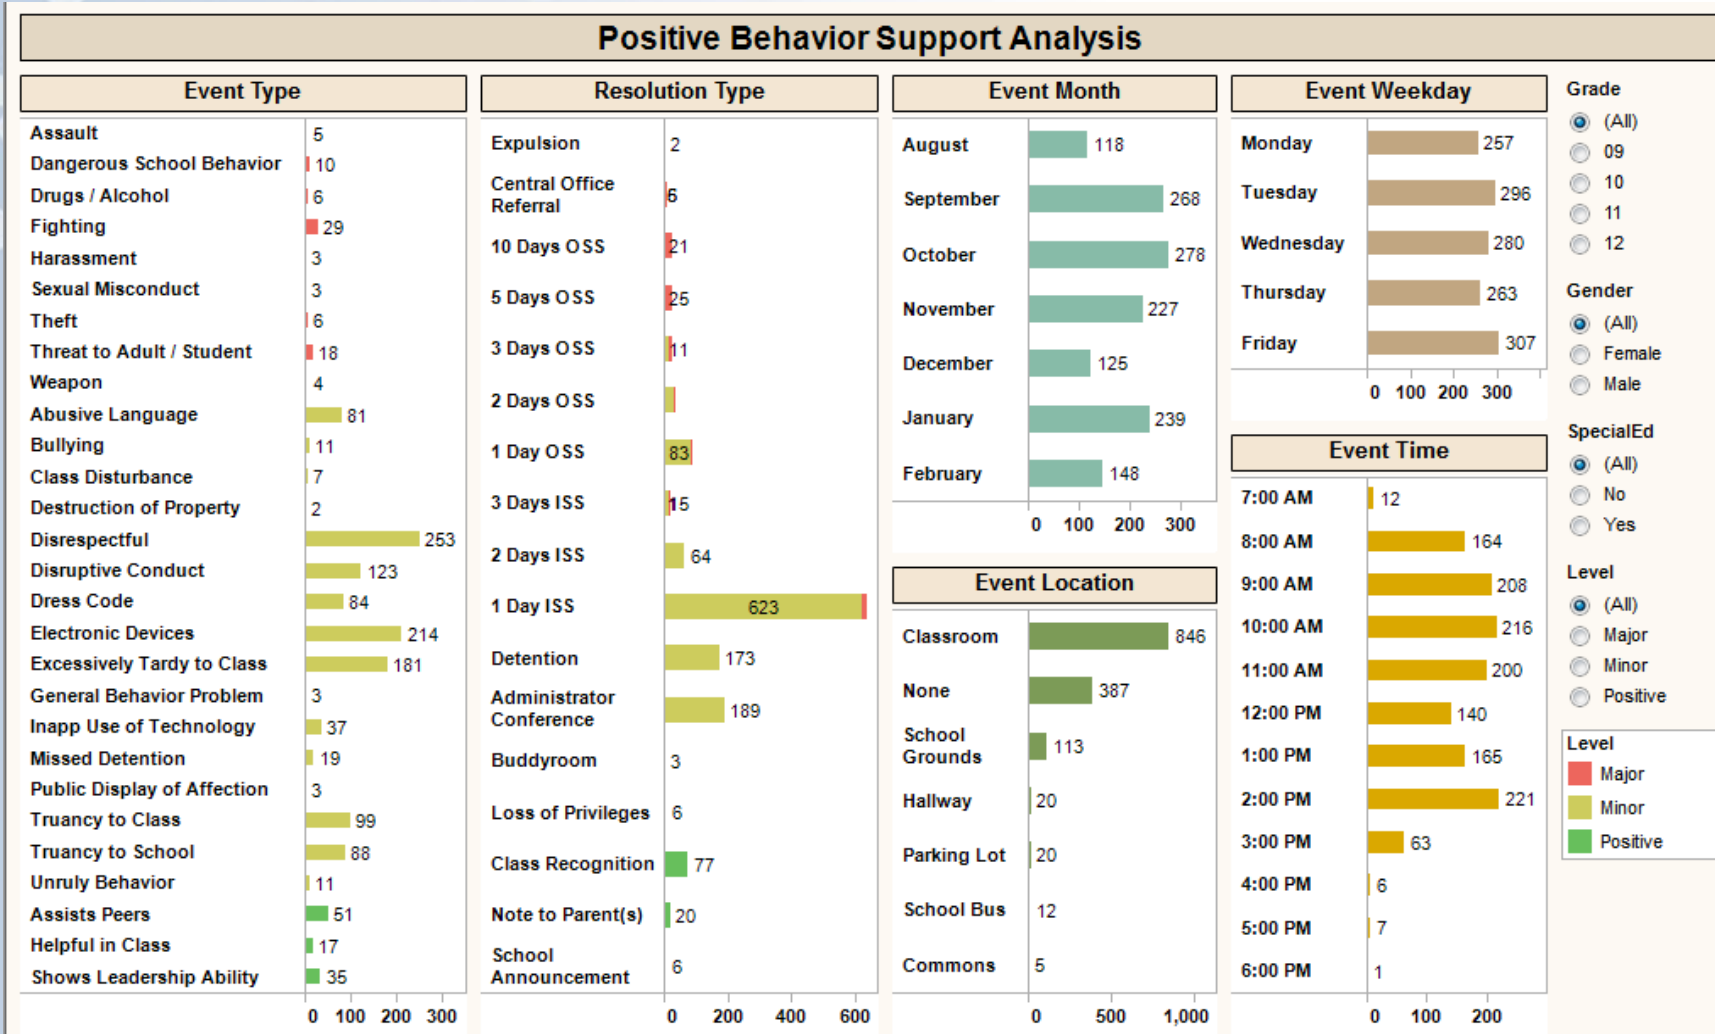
Positive Behavior Support Analysis

Event Type

| Event Type | Count |
|---|---|
| Assault | 5 |
| Dangerous School Behavior | 10 |
| Drugs / Alcohol | 6 |
| Fighting | 29 |
| Harassment | 3 |
| Sexual Misconduct | 3 |
| Theft | 6 |
| Threat to Adult / Student | 18 |
| Weapon | 4 |
| Abusive Language | 81 |
| Bullying | 11 |
| Class Disturbance | 7 |
| Destruction of Property | 2 |
| Disrespectful | 253 |
| Disruptive Conduct | 123 |
| Dress Code | 84 |
| Electronic Devices | 214 |
| Excessively Tardy to Class | 181 |
| General Behavior Problem | 3 |
| Inapp Use of Technology | 37 |
| Missed Detention | 19 |
| Public Display of Affection | 3 |
| Truancy to Class | 99 |
| Truancy to School | 88 |
| Unruly Behavior | 11 |
| Assists Peers | 51 |
| Helpful in Class | 17 |
| Shows Leadership Ability | 35 |

0 100 200 300

Resolution Type

| Resolution Type | Count |
|---|---|
| Expulsion | 2 |
| Central Office Referral | 5 |
| 10 Days OSS | 21 |
| 5 Days OSS | 25 |
| 3 Days OSS | 11 |
| 2 Days OSS | |
| 1 Day OSS | 83 |
| 3 Days ISS | 15 |
| 2 Days ISS | 64 |
| 1 Day ISS | 623 |
| Detention | 173 |
| Administrator Conference | 189 |
| Buddyroom | 3 |
| Loss of Privileges | 6 |
| Class Recognition | 77 |
| Note to Parent(s) | 20 |
| School Announcement | 6 |

0 200 400 600

Event Month

| Event Month | Count |
|---|---|
| August | 118 |
| September | 268 |
| October | 278 |
| November | 227 |
| December | 125 |
| January | 239 |
| February | 148 |

0 100 200 300

Event Location

| Event Location | Count |
|---|---|
| Classroom | 846 |
| None | 387 |
| School Grounds | 113 |
| Hallway | 20 |
| Parking Lot | 20 |
| School Bus | 12 |
| Commons | 5 |

0 500 1,000

Event Weekday

| Event Weekday | Count |
|---|---|
| Monday | 257 |
| Tuesday | 296 |
| Wednesday | 280 |
| Thursday | 263 |
| Friday | 307 |

0 100 200 300

Event Time

| Event Time | Count |
|---|---|
| 7:00 AM | 12 |
| 8:00 AM | 164 |
| 9:00 AM | 208 |
| 10:00 AM | 216 |
| 11:00 AM | 200 |
| 12:00 PM | 140 |
| 1:00 PM | 165 |
| 2:00 PM | 221 |
| 3:00 PM | 63 |
| 4:00 PM | 6 |
| 5:00 PM | 7 |
| 6:00 PM | 1 |

0 100 200

Grade
(All)
09
10
11
12

Gender
(All)
Female
Male

SpecialEd
(All)
No
Yes

Level
(All)
Major
Minor
Positive

Level
Major
Minor
Positive